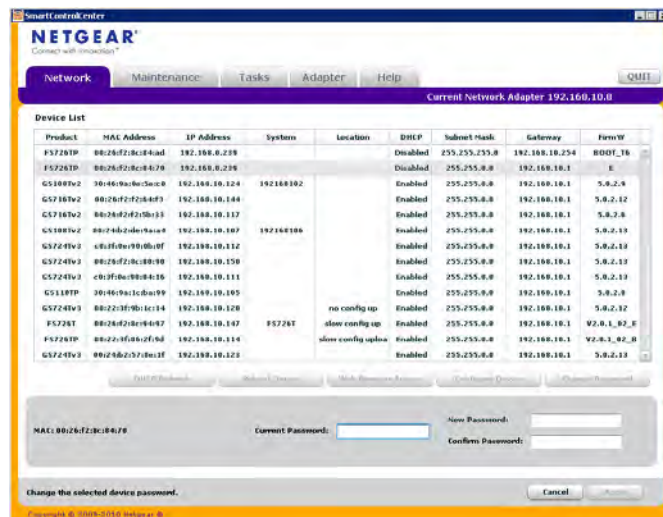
SmartControlCenter

NETGEAR®
Connect with Innovation™

Network | Maintenance | Tasks | Adapter | Help | QUIT

Current Network Adapter 192.168.10.8

Device List

| Product | MAC Address | IP Address | System | Location | DHCP | Subnet Mask | Gateway | FirmW |
|---|---|---|---|---|---|---|---|---|
| FS726TP | 00:26:f2:8c:84:ad | 192.168.0.239 | | | Disabled | 255.255.255.0 | 192.168.10.254 | BOOT_16 |
| FS726TP | 00:26:f2:8c:84:70 | 192.168.0.239 | | | Disabled | 255.255.0.0 | 192.168.10.1 | E |
| GS108Tv2 | 30:46:9a:0e:5e:c0 | 192.168.10.124 | 192168102 | | Enabled | 255.255.0.0 | 192.168.10.1 | 5.0.2.9 |
| GS716Tv2 | 00:26:f2:f2:b4:f3 | 192.168.10.144 | | | Enabled | 255.255.0.0 | 192.168.10.1 | 5.0.2.12 |
| GS716Tv2 | 00:26:f2:f2:5b:33 | 192.168.10.117 | | | Enabled | 255.255.0.0 | 192.168.10.1 | 5.0.2.8 |
| GS108Tv2 | 00:24:b2:de:9a:a4 | 192.168.10.107 | 192168106 | | Enabled | 255.255.0.0 | 192.168.10.1 | 5.0.2.13 |
| GS724Tv3 | c0:3f:0e:98:0b:0f | 192.168.10.112 | | | Enabled | 255.255.0.0 | 192.168.10.1 | 5.0.2.13 |
| GS724Tv3 | 00:26:f2:8c:80:90 | 192.168.10.150 | | | Enabled | 255.255.0.0 | 192.168.10.1 | 5.0.2.13 |
| GS724Tv3 | c0:3f:0e:98:84:16 | 192.168.10.111 | | | Enabled | 255.255.0.0 | 192.168.10.1 | 5.0.2.13 |
| GS110TP | 30:46:9a:1c:ba:99 | 192.168.10.105 | | | Enabled | 255.255.0.0 | 192.168.10.1 | 5.2.0 |
| GS724Tv3 | 00:22:3f:9b:1c:14 | 192.168.10.120 | | no config up | Enabled | 255.255.0.0 | 192.168.10.1 | 5.0.2.12 |
| FS726T | 00:24:f2:8c:94:97 | 192.168.10.147 | FS726T | slow config up | Enabled | 255.255.0.0 | 192.168.10.1 | V2.0.1_02_E |
| FS726TP | 00:22:3f:86:2f:9d | 192.168.10.114 | | slow config uploa | Enabled | 255.255.0.0 | 192.168.10.1 | V2.0.1_02_B |
| GS724Tv3 | 00:24:b2:57:8e:1f | 192.168.10.123 | | | Enabled | 255.255.0.0 | 192.168.10.1 | 5.0.2.13 |

DHCP Refresh | Reboot Device | Web Browser Access | Configure Device | Change Password

MAC: 00:26:f2:8c:84:70
Current Password:
New Password:
Confirm Password:

Change the selected device password.
Cancel | Apply

Copyright © 2009-2010 Netgear ®